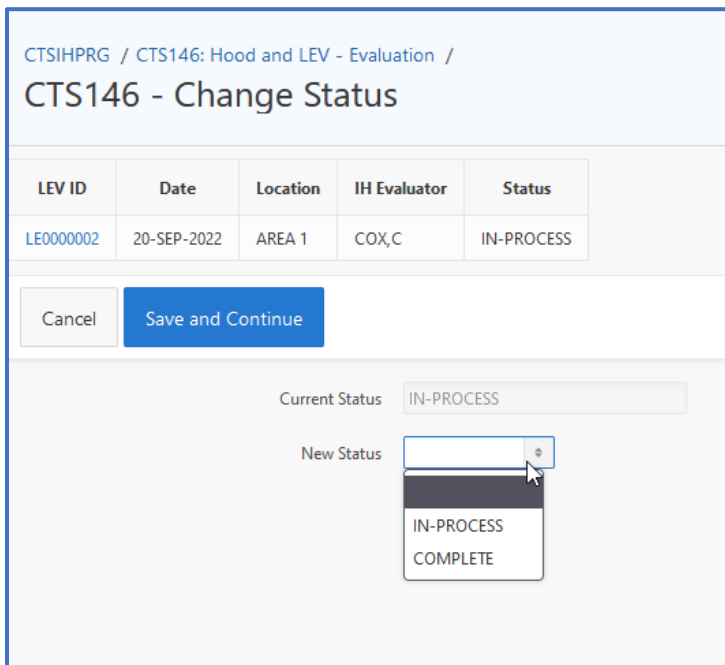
CTSIHPRG / CTS146: Hood and LEV - Evaluation /

CTS146 - Change Status

| LEV ID | Date | Location | IH Evaluator | Status |
|---|---|---|---|---|
| LE0000002 | 20-SEP-2022 | AREA 1 | COX,C | IN-PROCESS |

Cancel

Save and Continue

Current Status IN-PROCESS

New Status

IN-PROCESS
COMPLETE